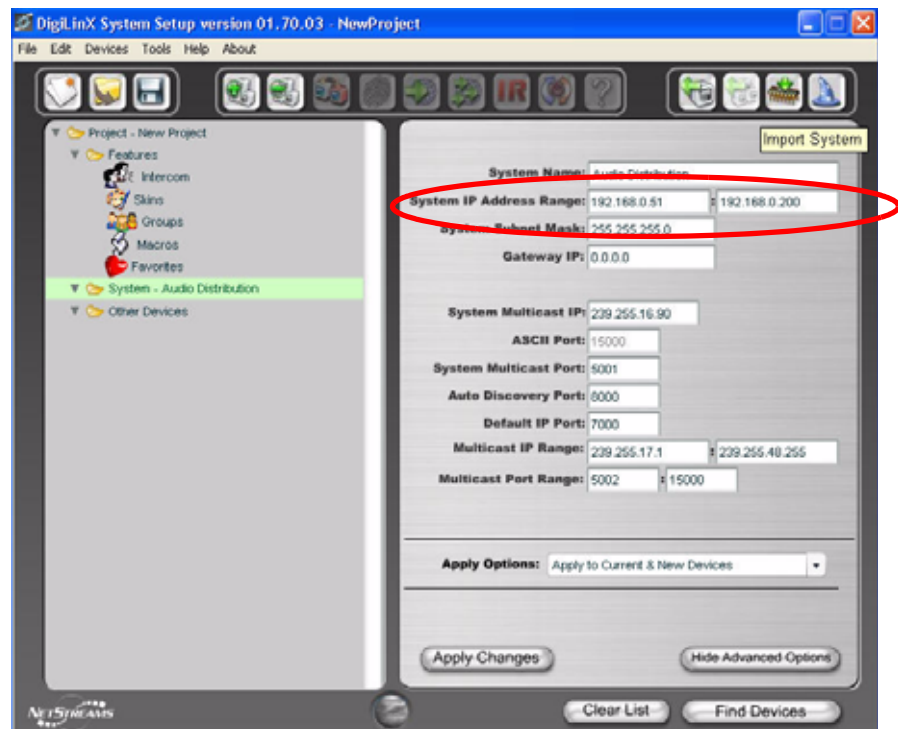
DigiLinX System Setup version 01.70.03 - NewProject

File Edit Devices Tools Help About

IR

Import System

Project - New Project
Features
Intercom
Skins
Groups
Macros
Favorites
System - Audio Distribution
Other Devices

System Name: Audio Distribution
System IP Address Range: 192.168.0.51 : 192.168.0.200
System Subnet Mask: 255.255.255.0
Gateway IP: 0.0.0.0

System Multicast IP: 239.255.16.90
ASCII Port: 15000
System Multicast Port: 5001
Auto Discovery Port: 8000
Default IP Port: 7000
Multicast IP Range: 239.255.17.1 : 239.255.48.255
Multicast Port Range: 5002 : 15000

Apply Options: Apply to Current & New Devices

Apply Changes
Hide Advanced Options

NetStreams
Clear List
Find Devices